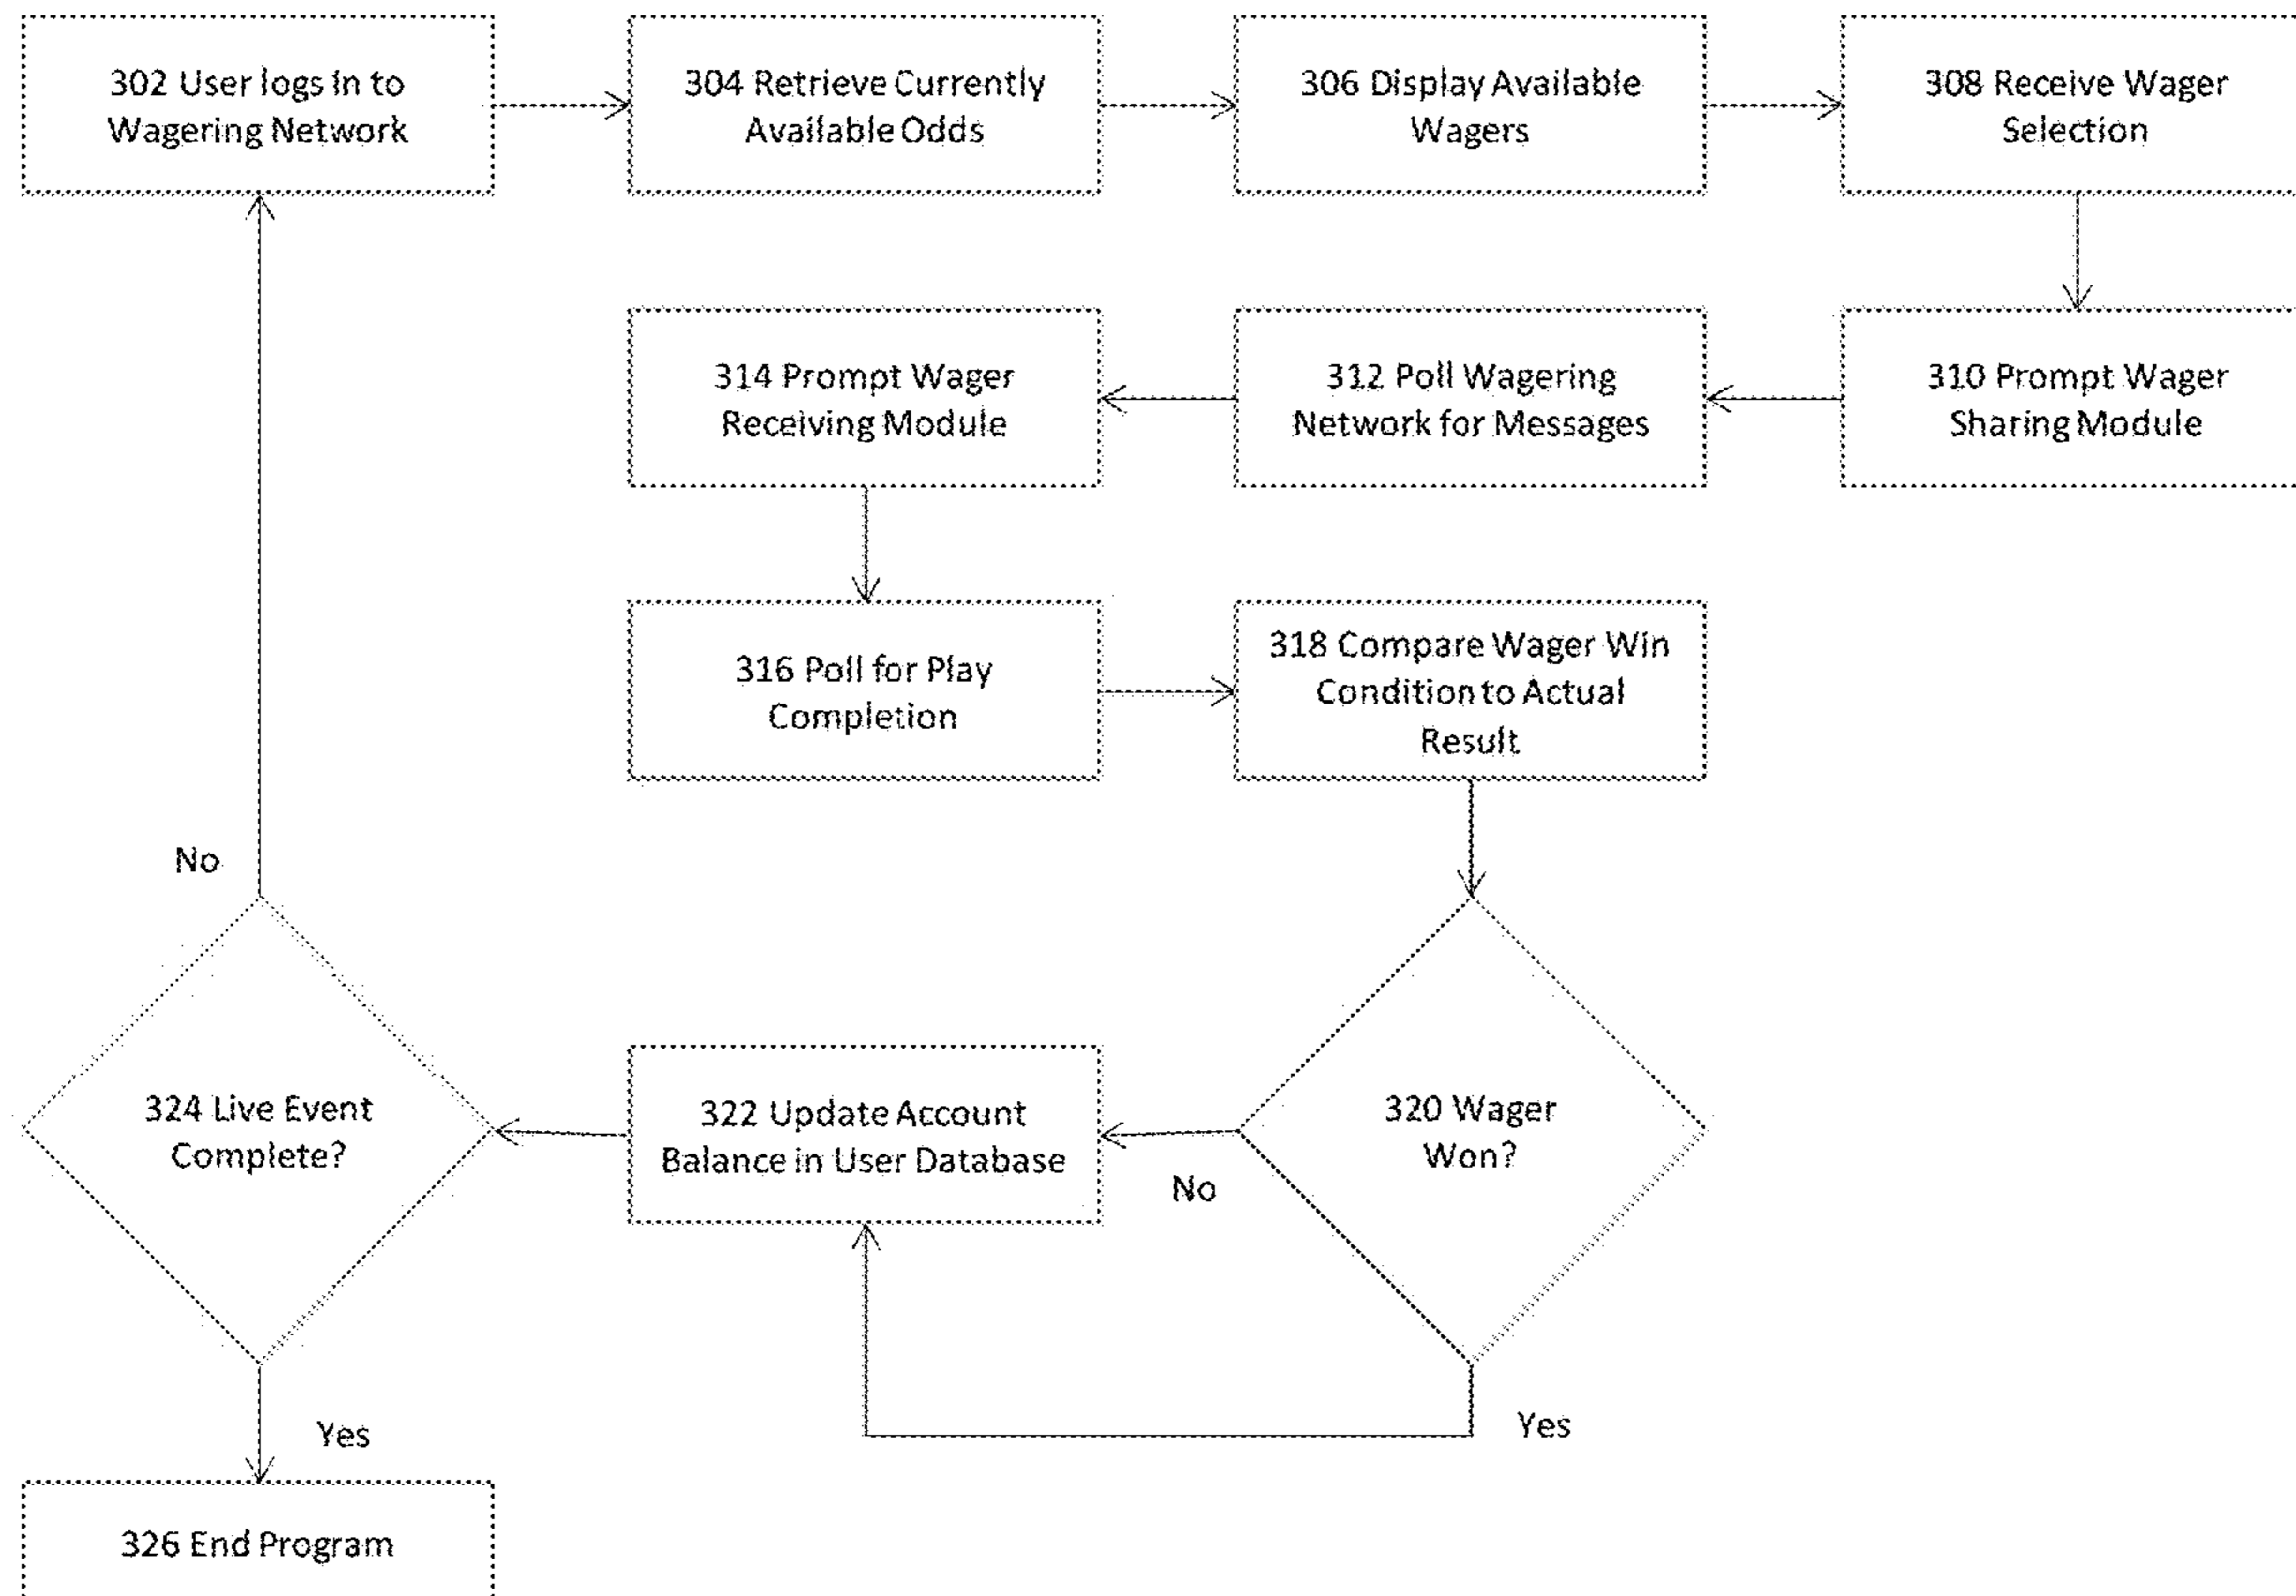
302 User logs In to Wagering Network

304 Retrieve Currently Available Odds

306 Display Available Wagers

308 Receive Wager Selection

310 Prompt Wager Sharing Module

312 Poll Wagering Network for Messages

314 Prompt Wager Receiving Module

316 Poll for Play Completion

318 Compare Wager Win Condition to Actual Result

320 Wager Won?

No

Yes

322 Update Account Balance in User Database

324 Live Event Complete?

No

Yes

326 End Program